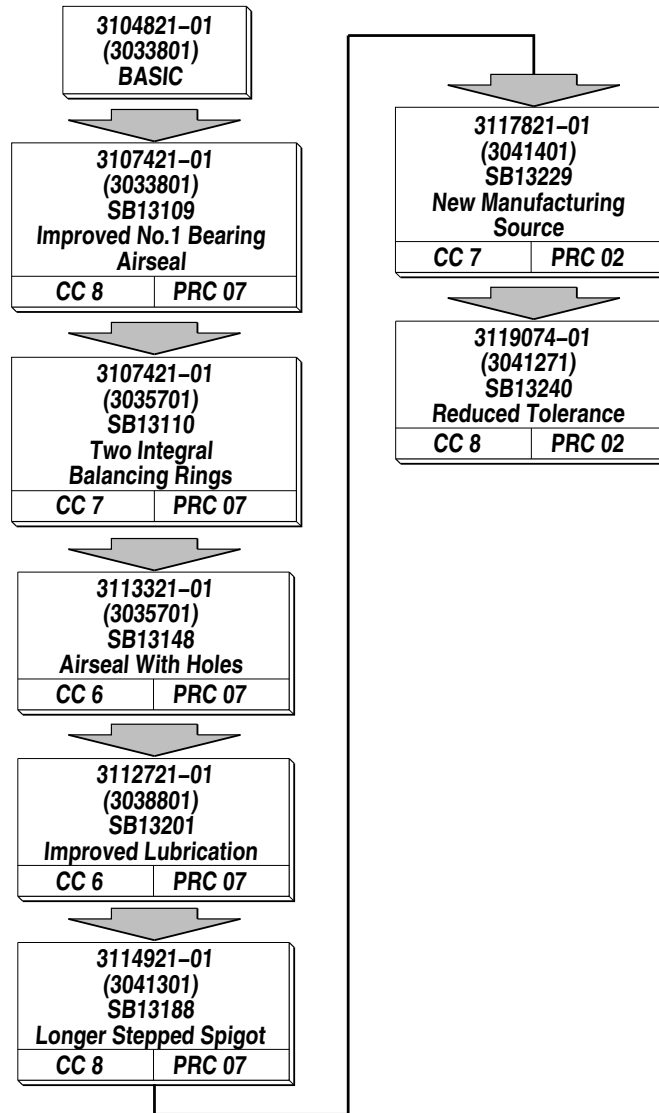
3104821–01
(3033801)
BASIC

3107421–01
(3033801)
SB13109
Improved No.1 Bearing Airseal

| CC 8 | PRC 07 |
|---|---|

3107421–01
(3035701)
SB13110
Two Integral Balancing Rings

| CC 7 | PRC 07 |
|---|---|

3113321–01
(3035701)
SB13148
Airseal With Holes

| CC 6 | PRC 07 |
|---|---|

3112721–01
(3038801)
SB13201
Improved Lubrication

| CC 6 | PRC 07 |
|---|---|

3114921–01
(3041301)
SB13188
Longer Stepped Spigot

| CC 8 | PRC 07 |
|---|---|

3117821–01
(3041401)
SB13229
New Manufacturing Source

| CC 7 | PRC 02 |
|---|---|

3119074–01
(3041271)
SB13240
Reduced Tolerance

| CC 8 | PRC 02 |
|---|---|